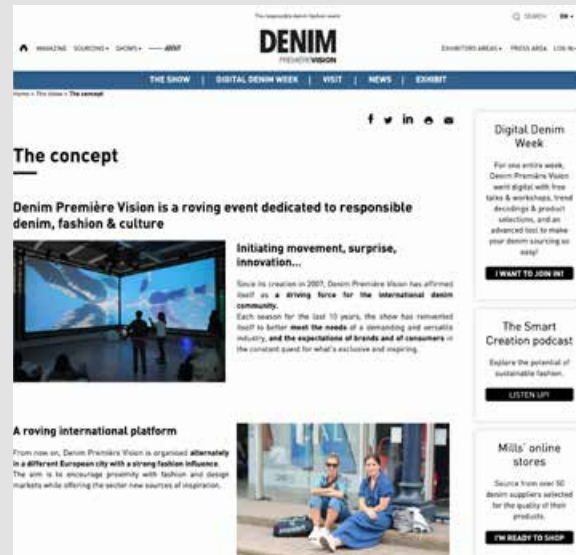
The responsible denim fashion event

SEARCH EN

MAGAZINE SOURCING SHOWS ABOUT

DENIM
PREMIÈRE VISION

EXHIBITORS AREAS PRESS AREA LOG IN

THE SHOW | DIGITAL DENIM WEEK | VISIT | NEWS | EXHIBIT

Home > The show > The concept

The concept

Denim Première Vision is a roving event dedicated to responsible denim, fashion & culture

Initiating movement, surprise, innovation...

Since its creation in 2007, Denim Première Vision has affirmed itself as a driving force for the international denim community.
Each season for the last 10 years, the show has reinvented itself to better meet the needs of a demanding and versatile industry, and the expectations of brands and of consumers in the constant quest for what's exclusive and inspiring.

A roving international platform

From now on, Denim Première Vision is organised alternately in a different European city with a strong fashion influence. The aim is to encourage proximity with fashion and design markets while offering the sector new sources of inspiration.

Digital Denim Week

For one entire week, Denim Première Vision went digital with free talks & workshops, trend decodings & product selections, and an advanced tool to make your denim sourcing so easy!

I WANT TO JOIN IN!

The Smart Creation podcast

Explore the potential of sustainable fashion.

LISTEN UP!

Mills' online stores

Source from over 50 denim suppliers selected for the quality of their products.

I'M READY TO SHOP